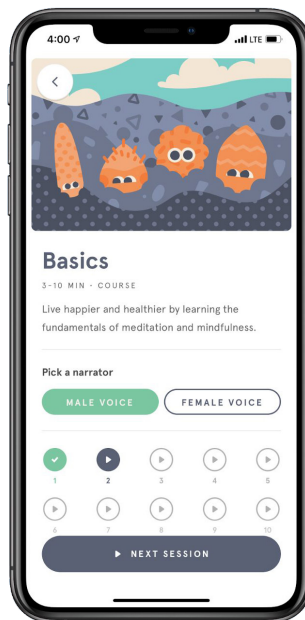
4:00 LTE

<

Basics

3–10 MIN · COURSE

Live happier and healthier by learning the fundamentals of meditation and mindfulness.

Pick a narrator

MALE VOICE FEMALE VOICE

1 2 3 4 5

6 7 8 9 10

NEXT SESSION